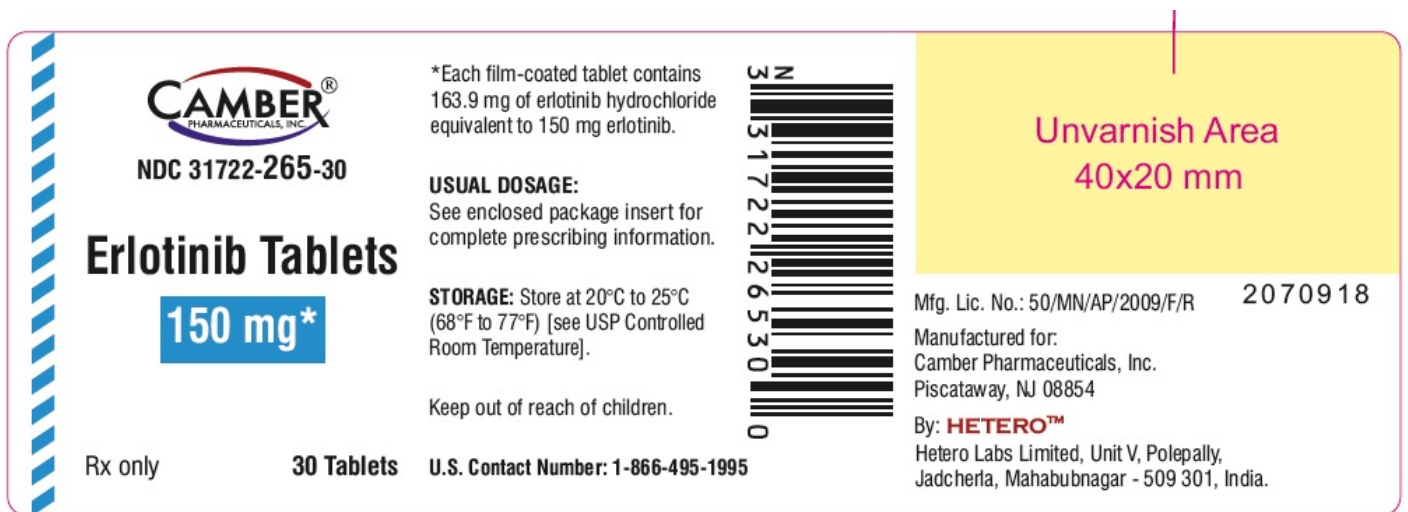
CAMBER®
PHARMACEUTICALS, INC.

NDC 31722-265-30

Erlotinib Tablets

150 mg*

Rx only 30 Tablets

*Each film-coated tablet contains 163.9 mg of erlotinib hydrochloride equivalent to 150 mg erlotinib.

USUAL DOSAGE:
See enclosed package insert for complete prescribing information.

STORAGE: Store at 20°C to 25°C (68°F to 77°F) [see USP Controlled Room Temperature].

Keep out of reach of children.

U.S. Contact Number: 1-866-495-1995

N 3 31722 26530 0

Unvarnish Area
40x20 mm

Mfg. Lic. No.: 50/MN/AP/2009/F/R 2070918

Manufactured for:
Camber Pharmaceuticals, Inc.
Piscataway, NJ 08854

By: HETERO™
Hetero Labs Limited, Unit V, Polepally,
Jadcherla, Mahabubnagar - 509 301, India.